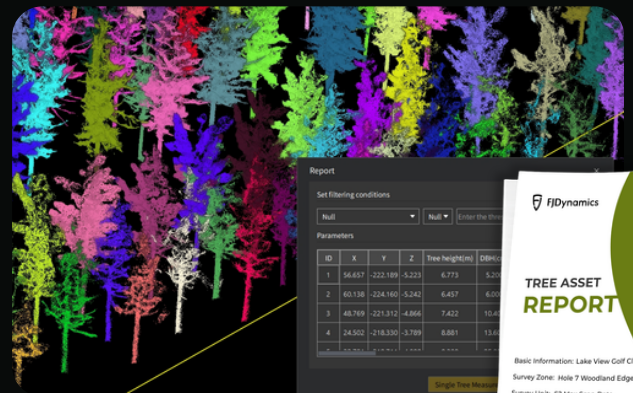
Report

Set filtering conditions

Null

Null

Enter the thre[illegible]

Parameters

| ID | X | Y | Z | Tree height(m) | DBH(c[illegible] |
|---|---|---|---|---|---|
| 1 | 56.657 | -222.189 | -5.223 | 6.773 | 5.20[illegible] |
| 2 | 60.138 | -224.160 | -5.242 | 6.457 | 6.00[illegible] |
| 3 | 48.769 | -221.312 | -4.866 | 7.422 | 10.4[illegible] |
| 4 | 24.502 | -218.330 | -3.789 | 8.881 | 13.6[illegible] |
| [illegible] | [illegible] | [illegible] | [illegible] | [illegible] | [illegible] |

Single Tree Measure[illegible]

FJDynamics

TREE ASSET

REPORT

Basic Information: Lake View Golf Cl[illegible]

Survey Zone: Hole 7 Woodland Edge

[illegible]